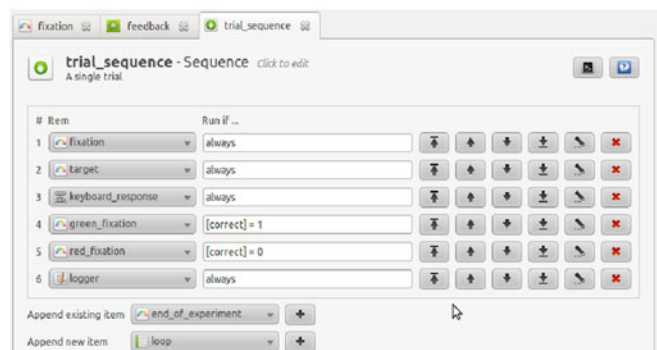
fixation feedback trial_sequence

trial_sequence - Sequence Click to edit
A single trial

| # | Item | Run if ... |
|---|---|---|
| 1 | fixation | always |
| 2 | target | always |
| 3 | keyboard_response | always |
| 4 | green_fixation | [correct] = 1 |
| 5 | red_fixation | [correct] = 0 |
| 6 | logger | always |

Append existing item end_of_experiment

Append new item loop